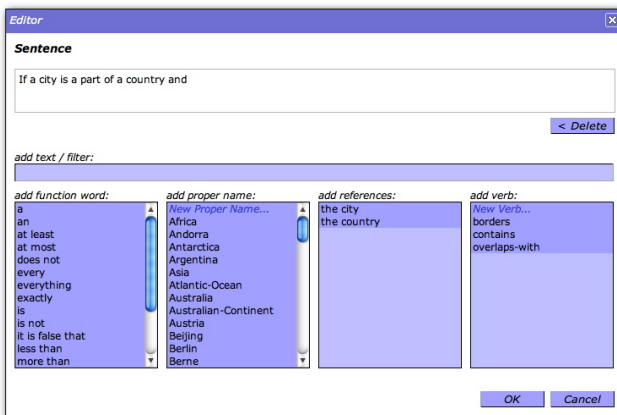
Editor

Sentence

If a city is a part of a country and

< Delete

add text / filter:

add function word:
a
an
at least
at most
does not
every
everything
exactly
is
is not
it is false that
less than
more than

add proper name:
New Proper Name...
Africa
Andorra
Antarctica
Argentina
Asia
Atlantic-Ocean
Australia
Australian-Continent
Austria
Beijing
Berlin
Berne

add references:
the city
the country

add verb:
New Verb...
borders
contains
overlaps-with

OK
Cancel